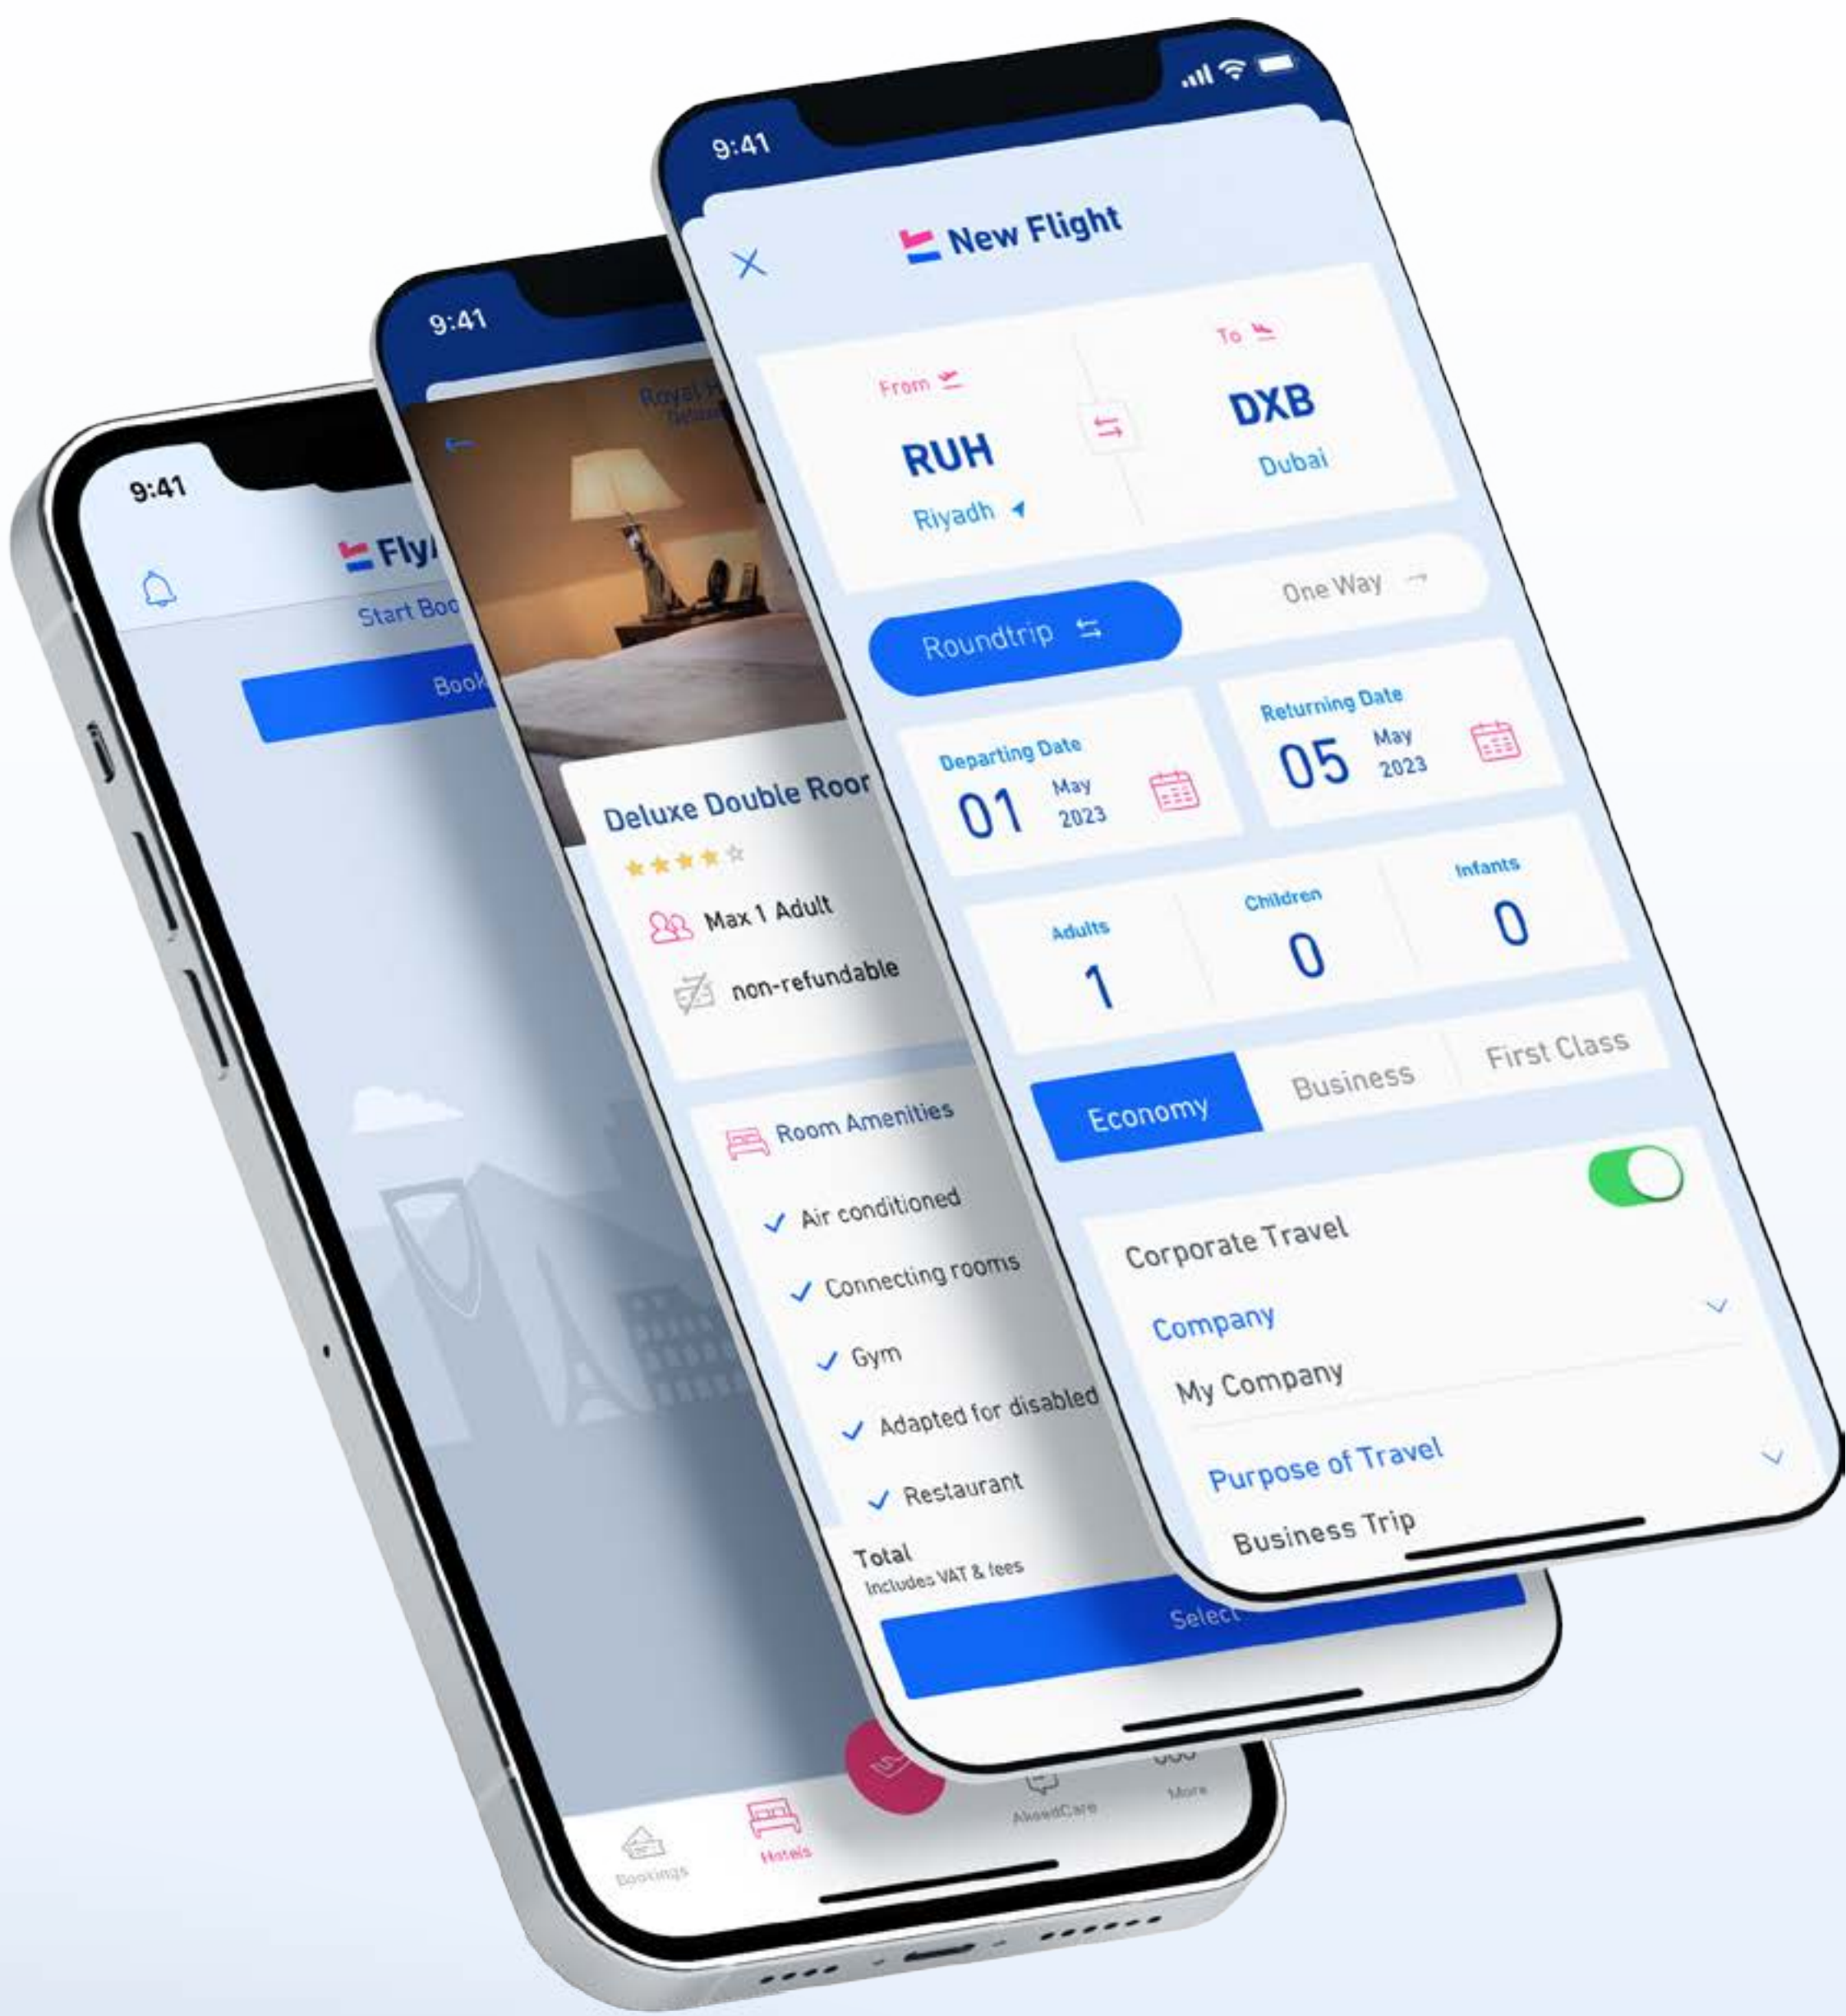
9:41

New Flight

From
RUH
Riyadh

To
DXB
Dubai

Roundtrip

One Way

Departing Date
01 May 2023

Returning Date
05 May 2023

Adults
1

Children
0

Infants
0

Economy
Business
First Class

Corporate Travel

Company
My Company

Purpose of Travel
Business Trip

9:41

Royal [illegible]

Deluxe Double Roor

Max 1 Adult

non-refundable

Room Amenities

Air conditioned
Connecting rooms
Gym
Adapted for disabled
Restaurant

Total
Includes VAT & fees

Select

9:41

Fly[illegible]

Start Boo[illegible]

Book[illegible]

Bookings
Hotels
AlmosaferCare
More